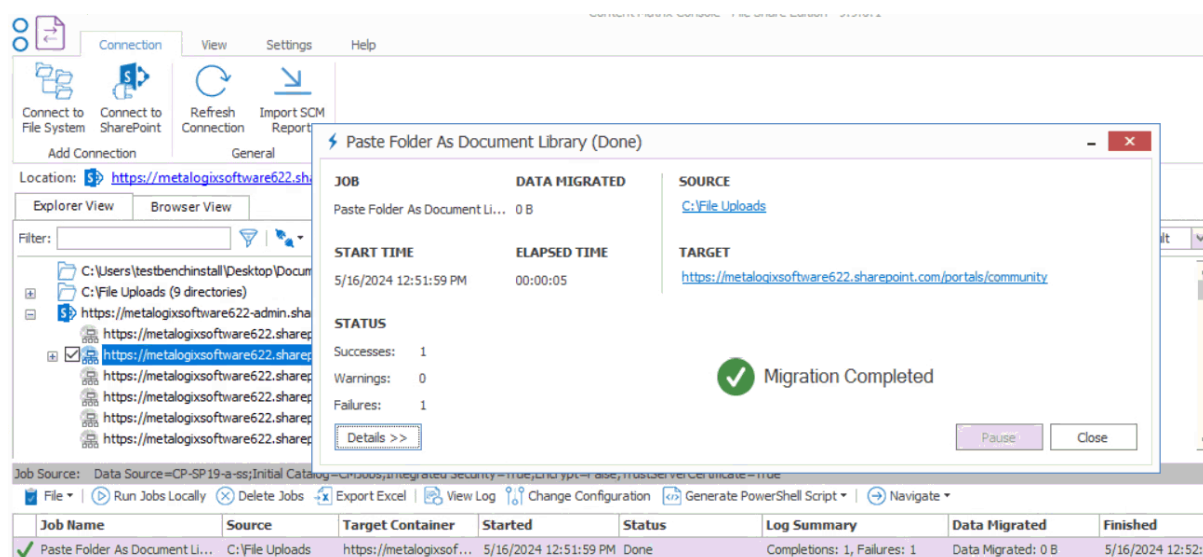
Content Matrix Console - File Share Edition - 9.9.0.1

Connection View Settings Help

Connect to File System
Connect to SharePoint
Refresh Connection
Import SCM Report

Add Connection General

Location: https://metalogixsoftware622.sha

Explorer View Browser View

Filter:

C:\Users\testbenchinstall\Desktop\Docum
C:\File Uploads (9 directories)
https://metalogixsoftware622-admin.sha
https://metalogixsoftware622.sharep
https://metalogixsoftware622.sharep
https://metalogixsoftware622.sharep
https://metalogixsoftware622.sharep
https://metalogixsoftware622.sharep
https://metalogixsoftware622.sharep

Paste Folder As Document Library (Done)

JOB
Paste Folder As Document Li...

DATA MIGRATED
0 B

SOURCE
C:\File Uploads

START TIME
5/16/2024 12:51:59 PM

ELAPSED TIME
00:00:05

TARGET
https://metalogixsoftware622.sharepoint.com/portals/community

STATUS
Successes: 1
Warnings: 0
Failures: 1

Migration Completed

Details >>

Pause Close

Job Source: Data Source=CP-SP19-a-ss;Initial Catalog=CMJobs;Integrated Security=True;Encrypt=False;TrustServerCertificate=True

File ▾ | Run Jobs Locally | Delete Jobs | Export Excel | View Log | Change Configuration | Generate PowerShell Script ▾ | Navigate ▾

| Job Name | Source | Target Container | Started | Status | Log Summary | Data Migrated | Finished |
|---|---|---|---|---|---|---|---|
| Paste Folder As Document Li... | C:\File Uploads | https://metalogixsof... | 5/16/2024 12:51:59 PM | Done | Completions: 1, Failures: 1 | Data Migrated: 0 B | 5/16/2024 12: |